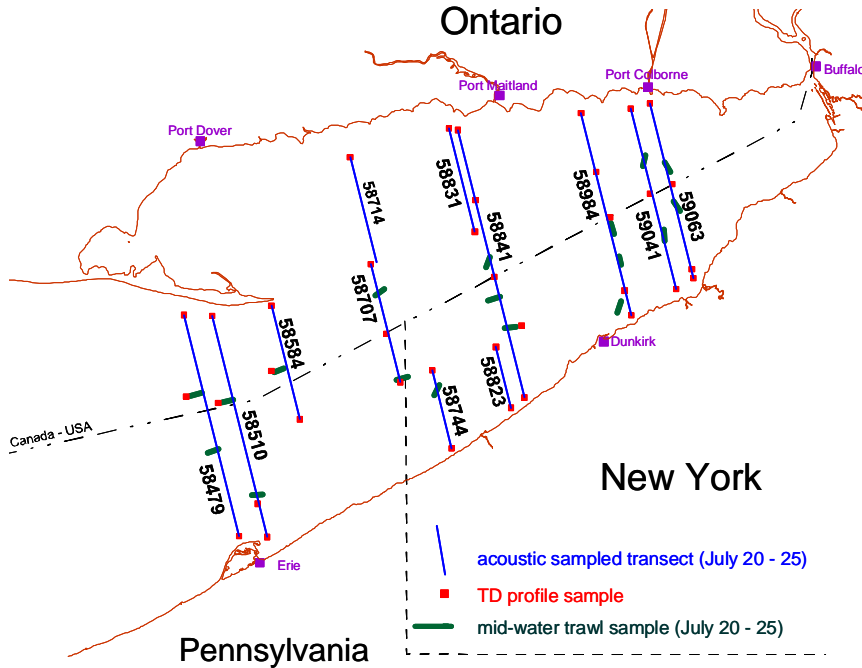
Ontario

Port Maitland
Port Colborne
Buffalo
Port Dover

58714
58831
58841
58984
59041
59063
58584
58707
58823
58744
58510
58479

Dunkirk
Canada - USA
Erie

New York

acoustic sampled transect (July 20 - 25)
TD profile sample
mid-water trawl sample (July 20 - 25)

Pennsylvania